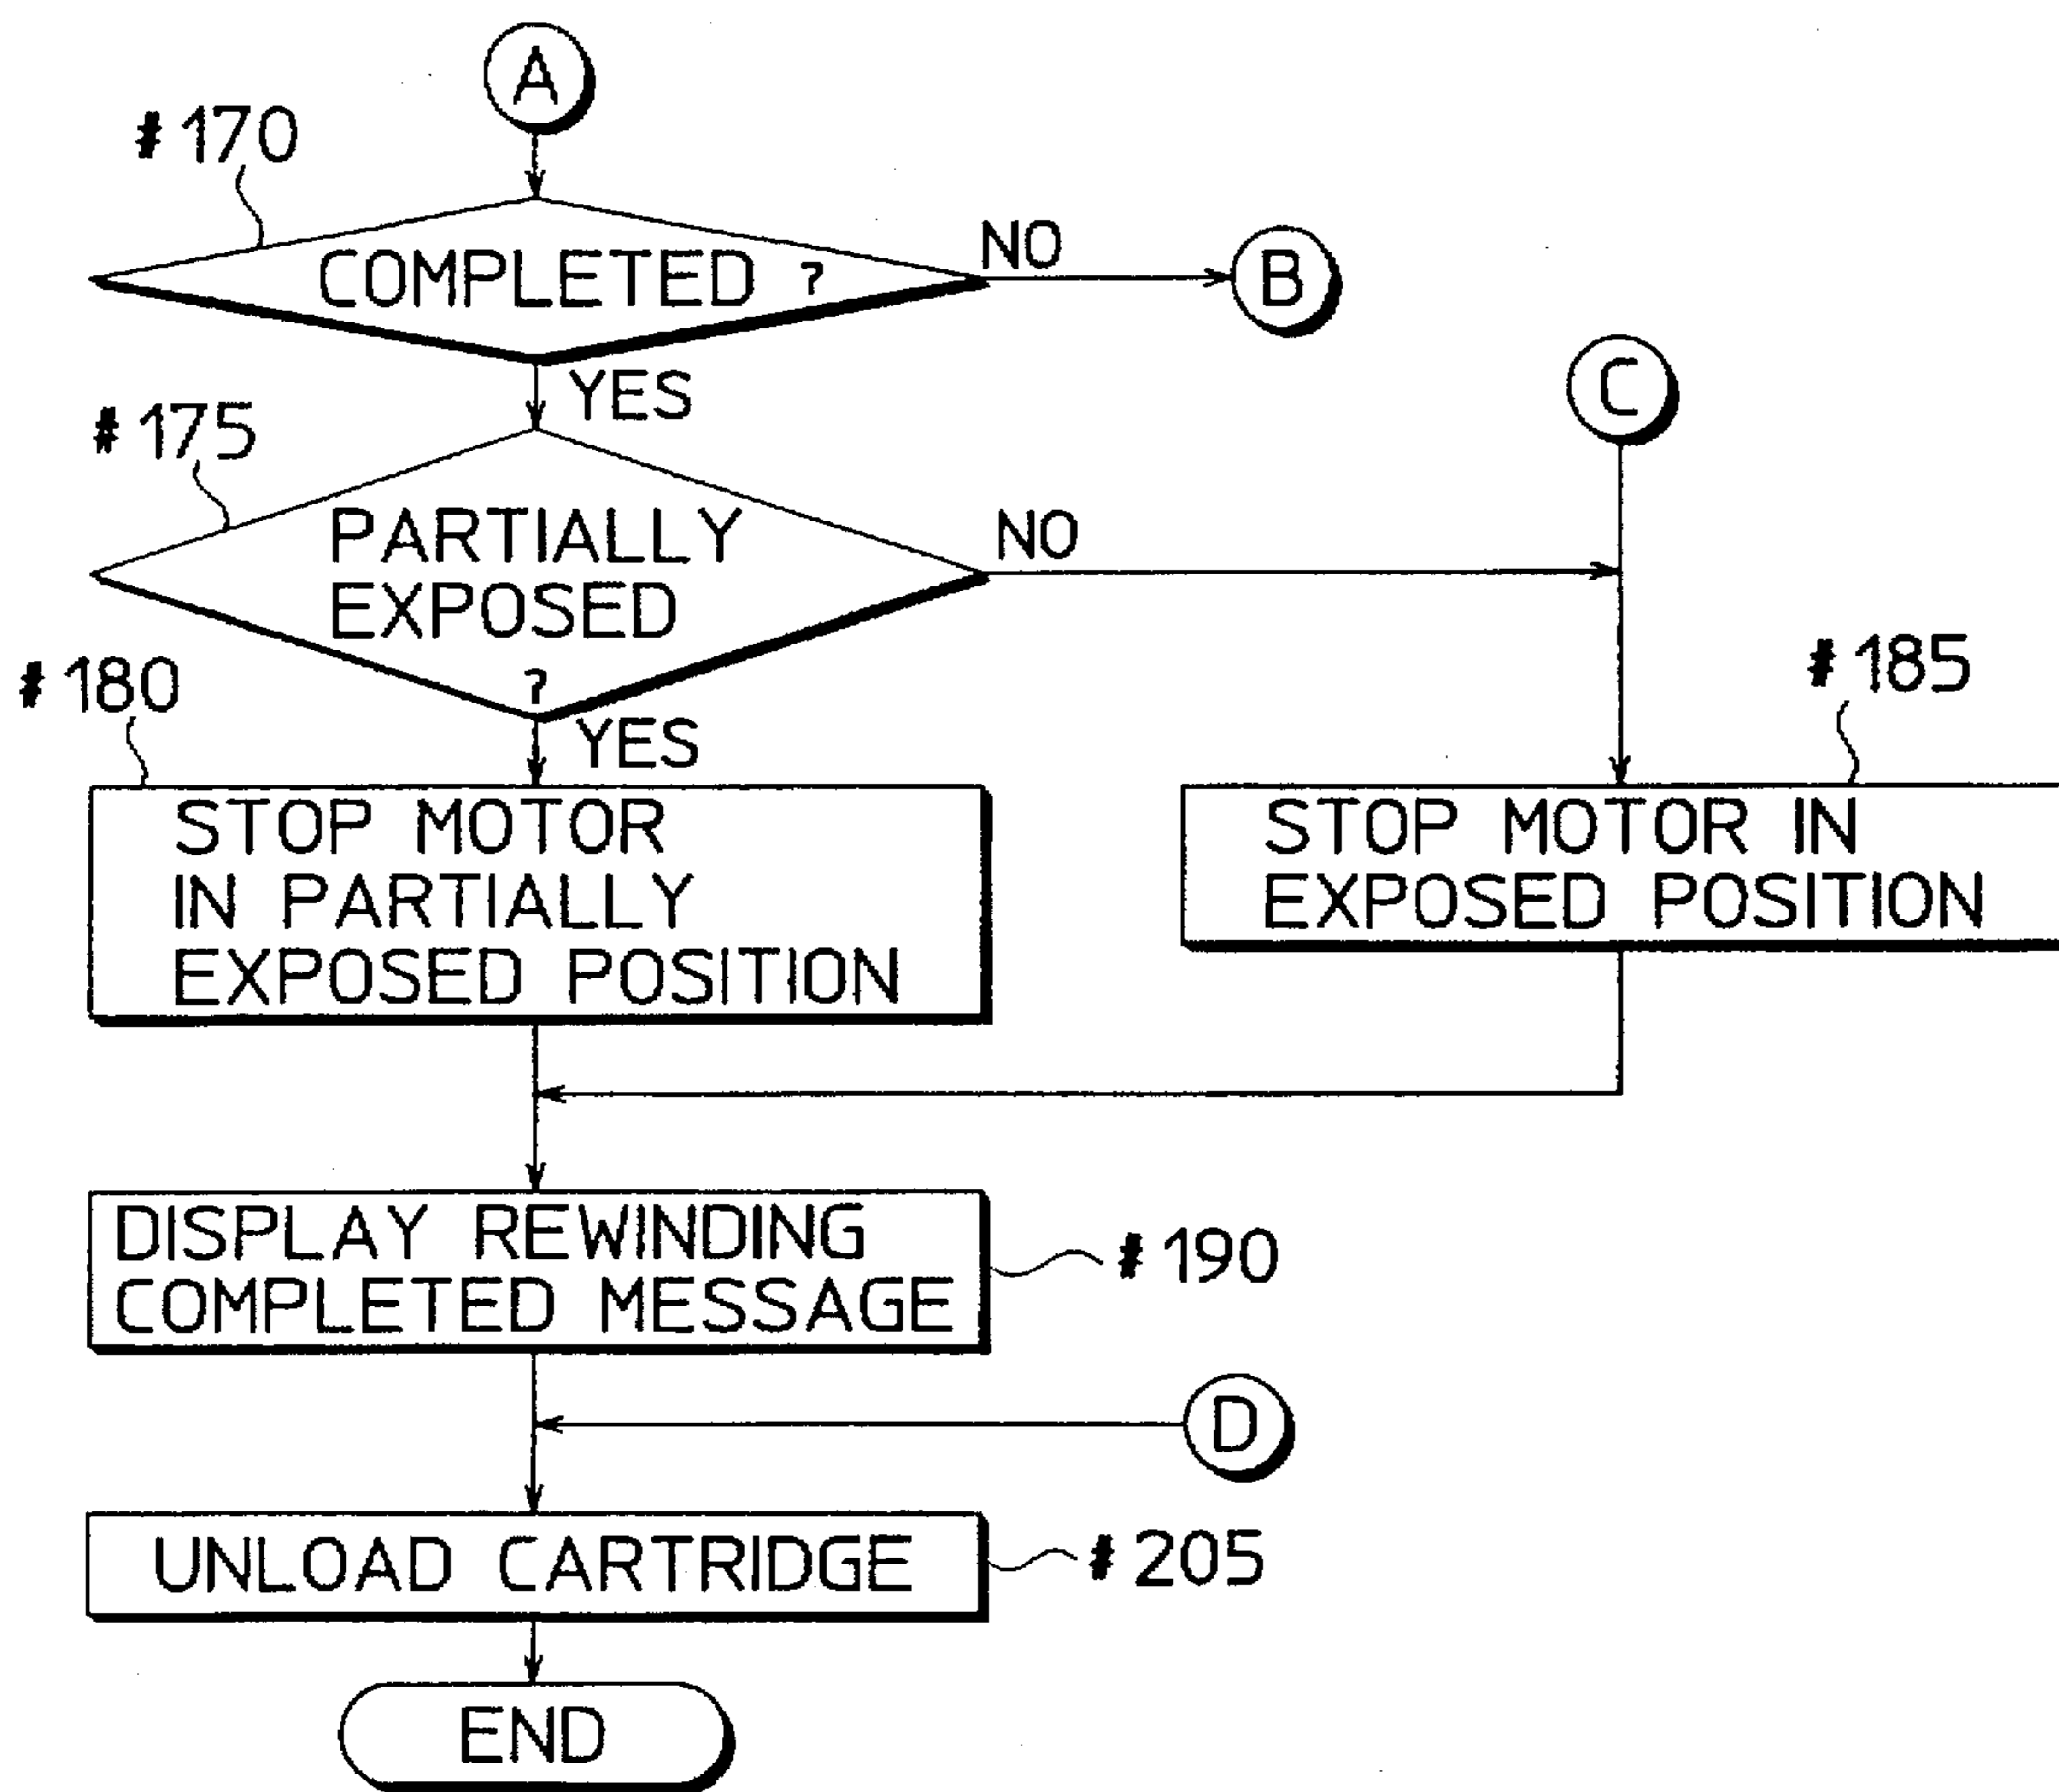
A

#170

COMPLETED ?

NO

B

YES

C

#175

PARTIALLY EXPOSED ?

NO

#180

YES

#185

STOP MOTOR IN PARTIALLY EXPOSED POSITION

STOP MOTOR IN EXPOSED POSITION

DISPLAY REWINDING COMPLETED MESSAGE

#190

D

UNLOAD CARTRIDGE

#205

END